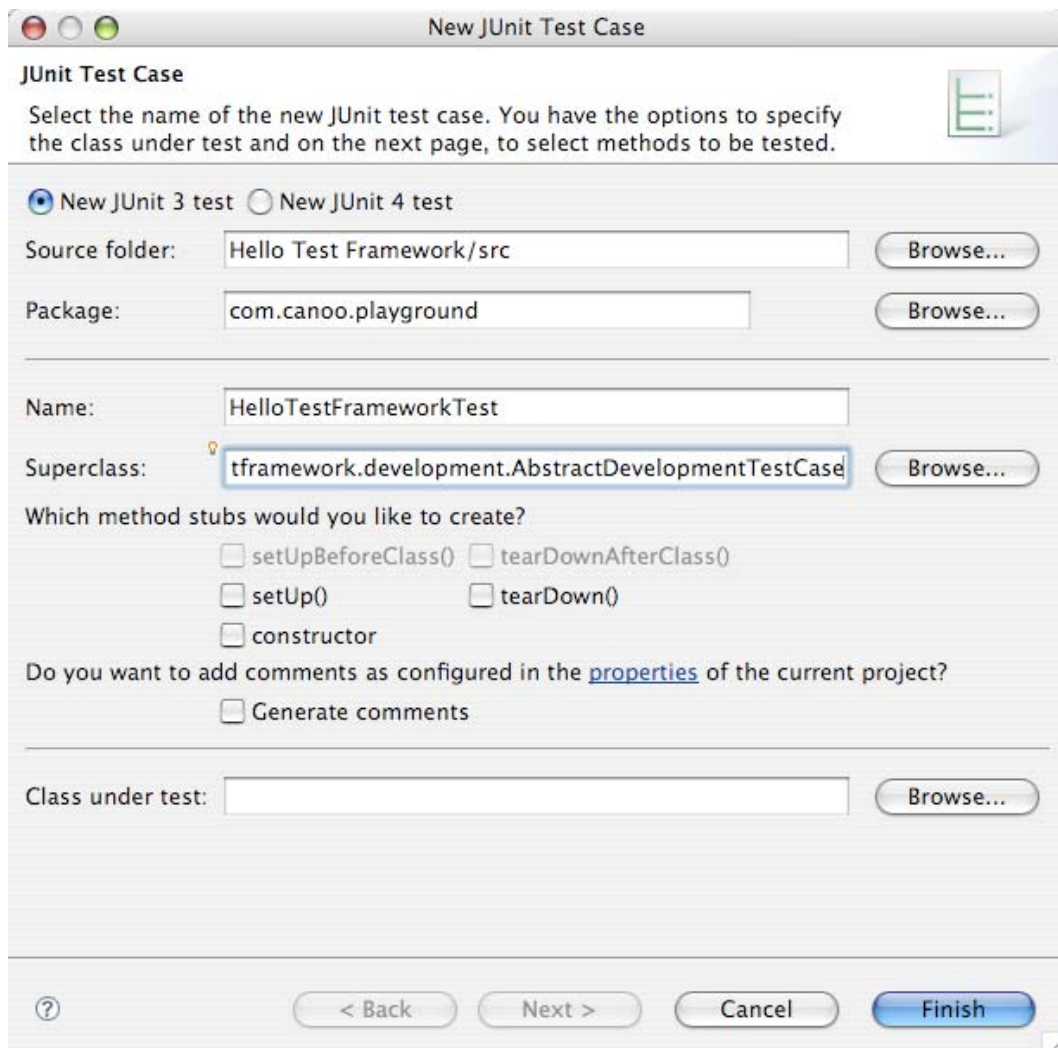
New JUnit Test Case

JUnit Test Case

Select the name of the new JUnit test case. You have the options to specify the class under test and on the next page, to select methods to be tested.

New JUnit 3 test New JUnit 4 test

Source folder: Hello Test Framework/src Browse...

Package: com.canoo.playground Browse...

Name: HelloTestFrameworkTest

Superclass: tframework.development.AbstractDevelopmentTestCase Browse...

Which method stubs would you like to create?

setUpBeforeClass() tearDownAfterClass()

setUp() tearDown()

constructor

Do you want to add comments as configured in the properties of the current project?

Generate comments

Class under test: Browse...

?

< Back Next > Cancel Finish